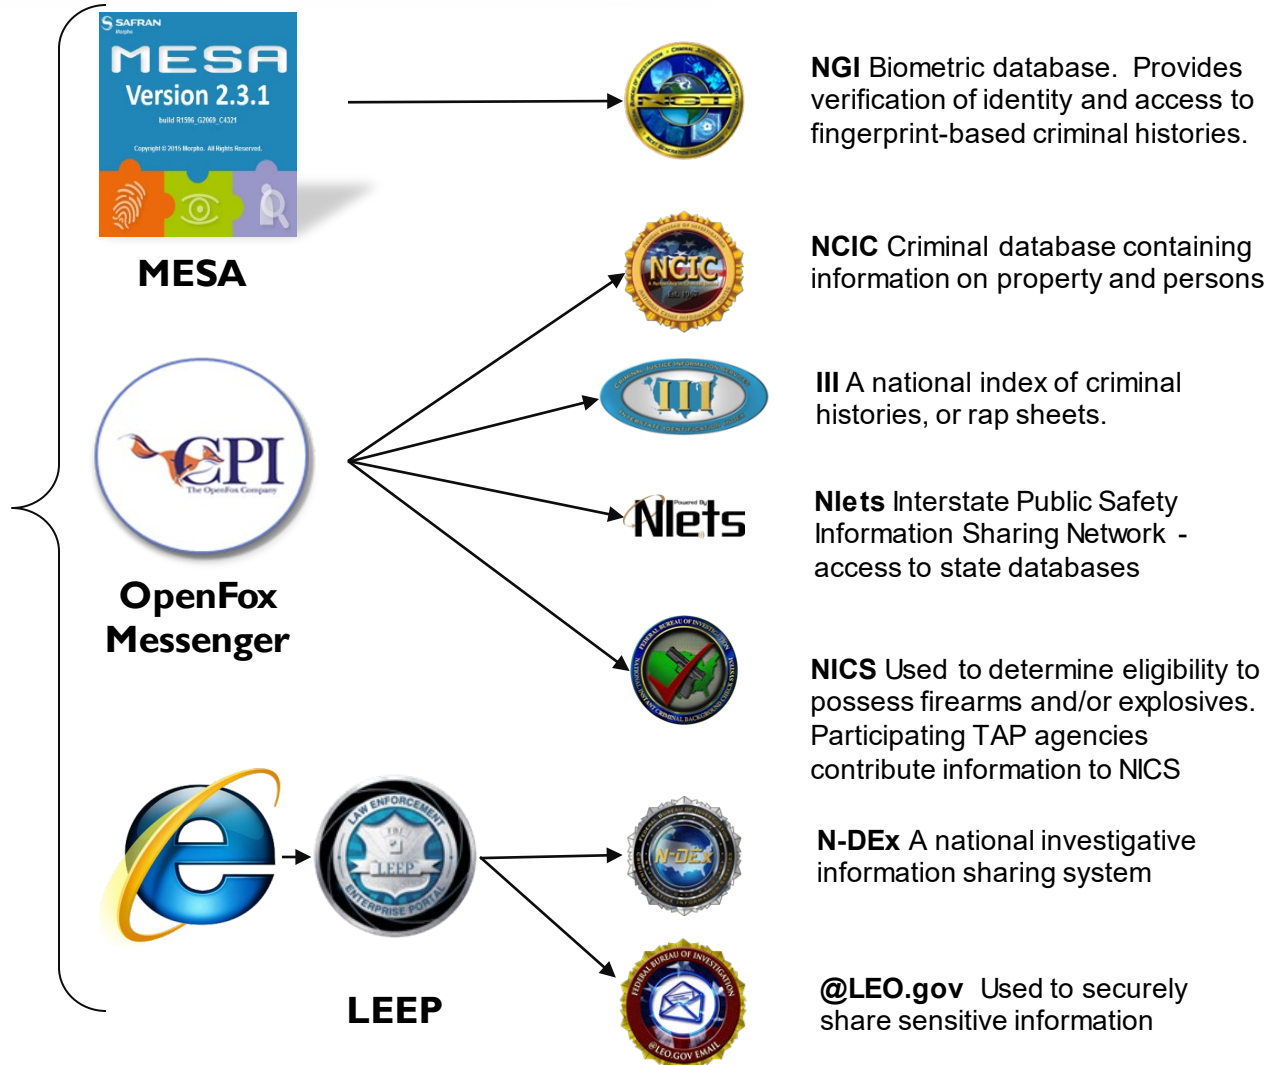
SAFRAN
MESA
Version 2.3.1
build R1506_G2069_C4321
Copyright © 2015 Morpho. All Rights Reserved.

MESA

CPI
The OpenFox Company

OpenFox Messenger

LAW ENFORCEMENT
LEEP
ENTERPRISE PORTAL

LEEP

NGI

NGI Biometric database. Provides verification of identity and access to fingerprint-based criminal histories.

NCIC

NCIC Criminal database containing information on property and persons

III
INTERSTATE IDENTIFICATION INDEX

III A national index of criminal histories, or rap sheets.

Powered By
Nlets

Nlets Interstate Public Safety Information Sharing Network - access to state databases

FEDERAL BUREAU OF INVESTIGATION
NATIONAL INSTANT CRIMINAL BACKGROUND CHECK SYSTEM

NICS Used to determine eligibility to possess firearms and/or explosives. Participating TAP agencies contribute information to NICS

N-DEx

N-DEx A national investigative information sharing system

FEDERAL BUREAU OF INVESTIGATION
@LEO.GOV EMAIL

@LEO.gov Used to securely share sensitive information